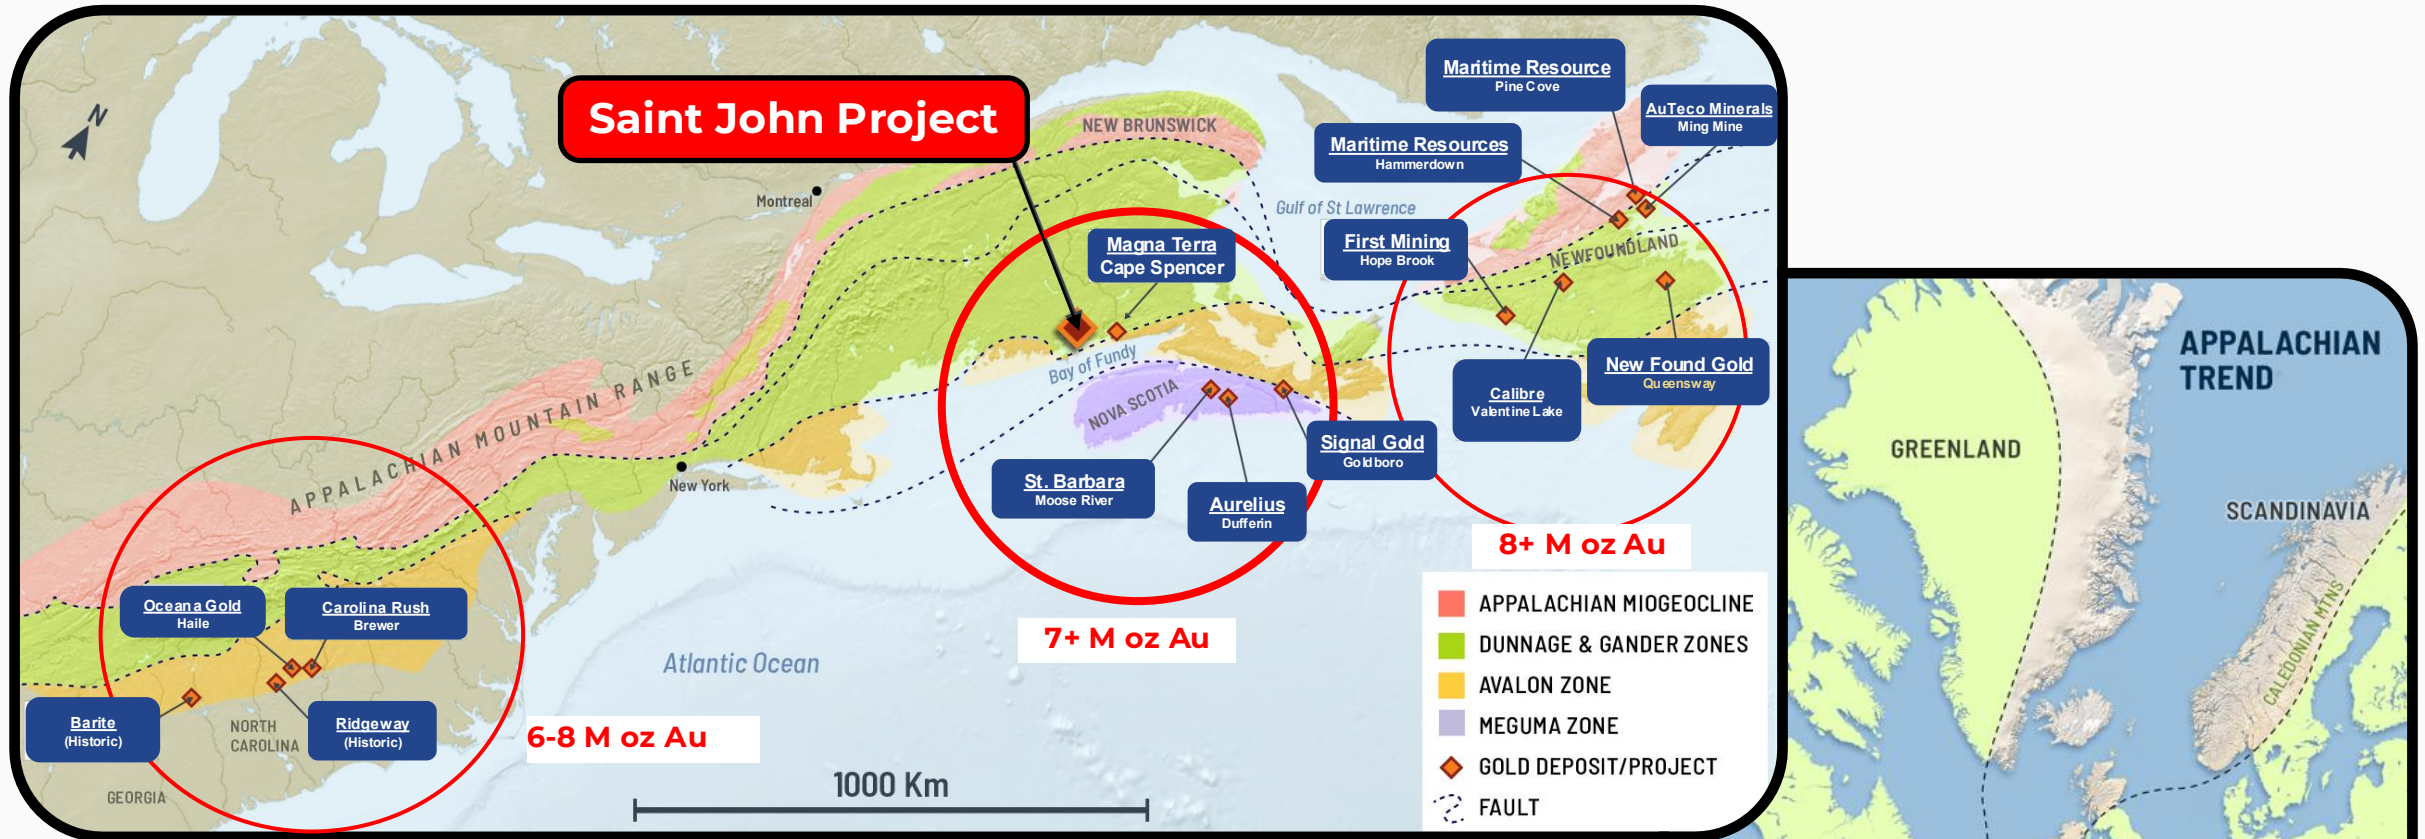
N

Saint John Project

Montreal

NEW BRUNSWICK

Maritime Resource
Pine Cove

AuTeco Minerals
Ming Mine

Maritime Resources
Hammerdown

Gulf of St Lawrence

First Mining
Hope Brook

NEWFOUNDLAND

Magna Terra
Cape Spencer

Bay of Fundy

NOVA SCOTIA

APPALACHIAN MOUNTAIN RANGE

New York

New Found Gold
Queensway

Calibre
Valentine Lake

Signal Gold
Goldboro

St. Barbara
Moose River

Aurelius
Dufferin

8+ M oz Au

7+ M oz Au

Oceana Gold
Haile

Carolina Rush
Brewer

Barite
(Historic)

NORTH CAROLINA

Ridgeway
(Historic)

GEORGIA

Atlantic Ocean

6-8 M oz Au

1000 Km

APPALACHIAN MIOGEOCLINE
DUNNAGE & GANDER ZONES
AVALON ZONE
MEGUMA ZONE
GOLD DEPOSIT/PROJECT
FAULT

APPALACHIAN TREND

GREENLAND

SCANDINAVIA

CALEDONIAN MTNS